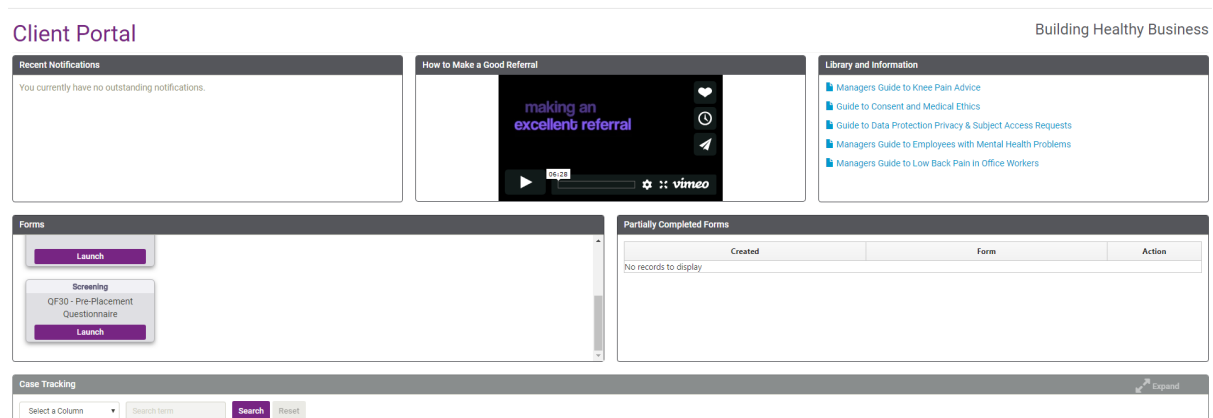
Client Portal

Building Healthy Business

Recent Notifications

You currently have no outstanding notifications.

How to Make a Good Referral

making an excellent referral

06:28

vimeo

Library and Information

Managers Guide to Knee Pain Advice

Guide to Consent and Medical Ethics

Guide to Data Protection Privacy & Subject Access Requests

Managers Guide to Employees with Mental Health Problems

Managers Guide to Low Back Pain in Office Workers

Forms

Launch

Screening

QF30 - Pre-Placement Questionnaire

Launch

Partially Completed Forms

| Created | Form | Action |
|---|---|---|
| No records to display | | |

Case Tracking

Expand

Select a Column

Search term

Search

Reset